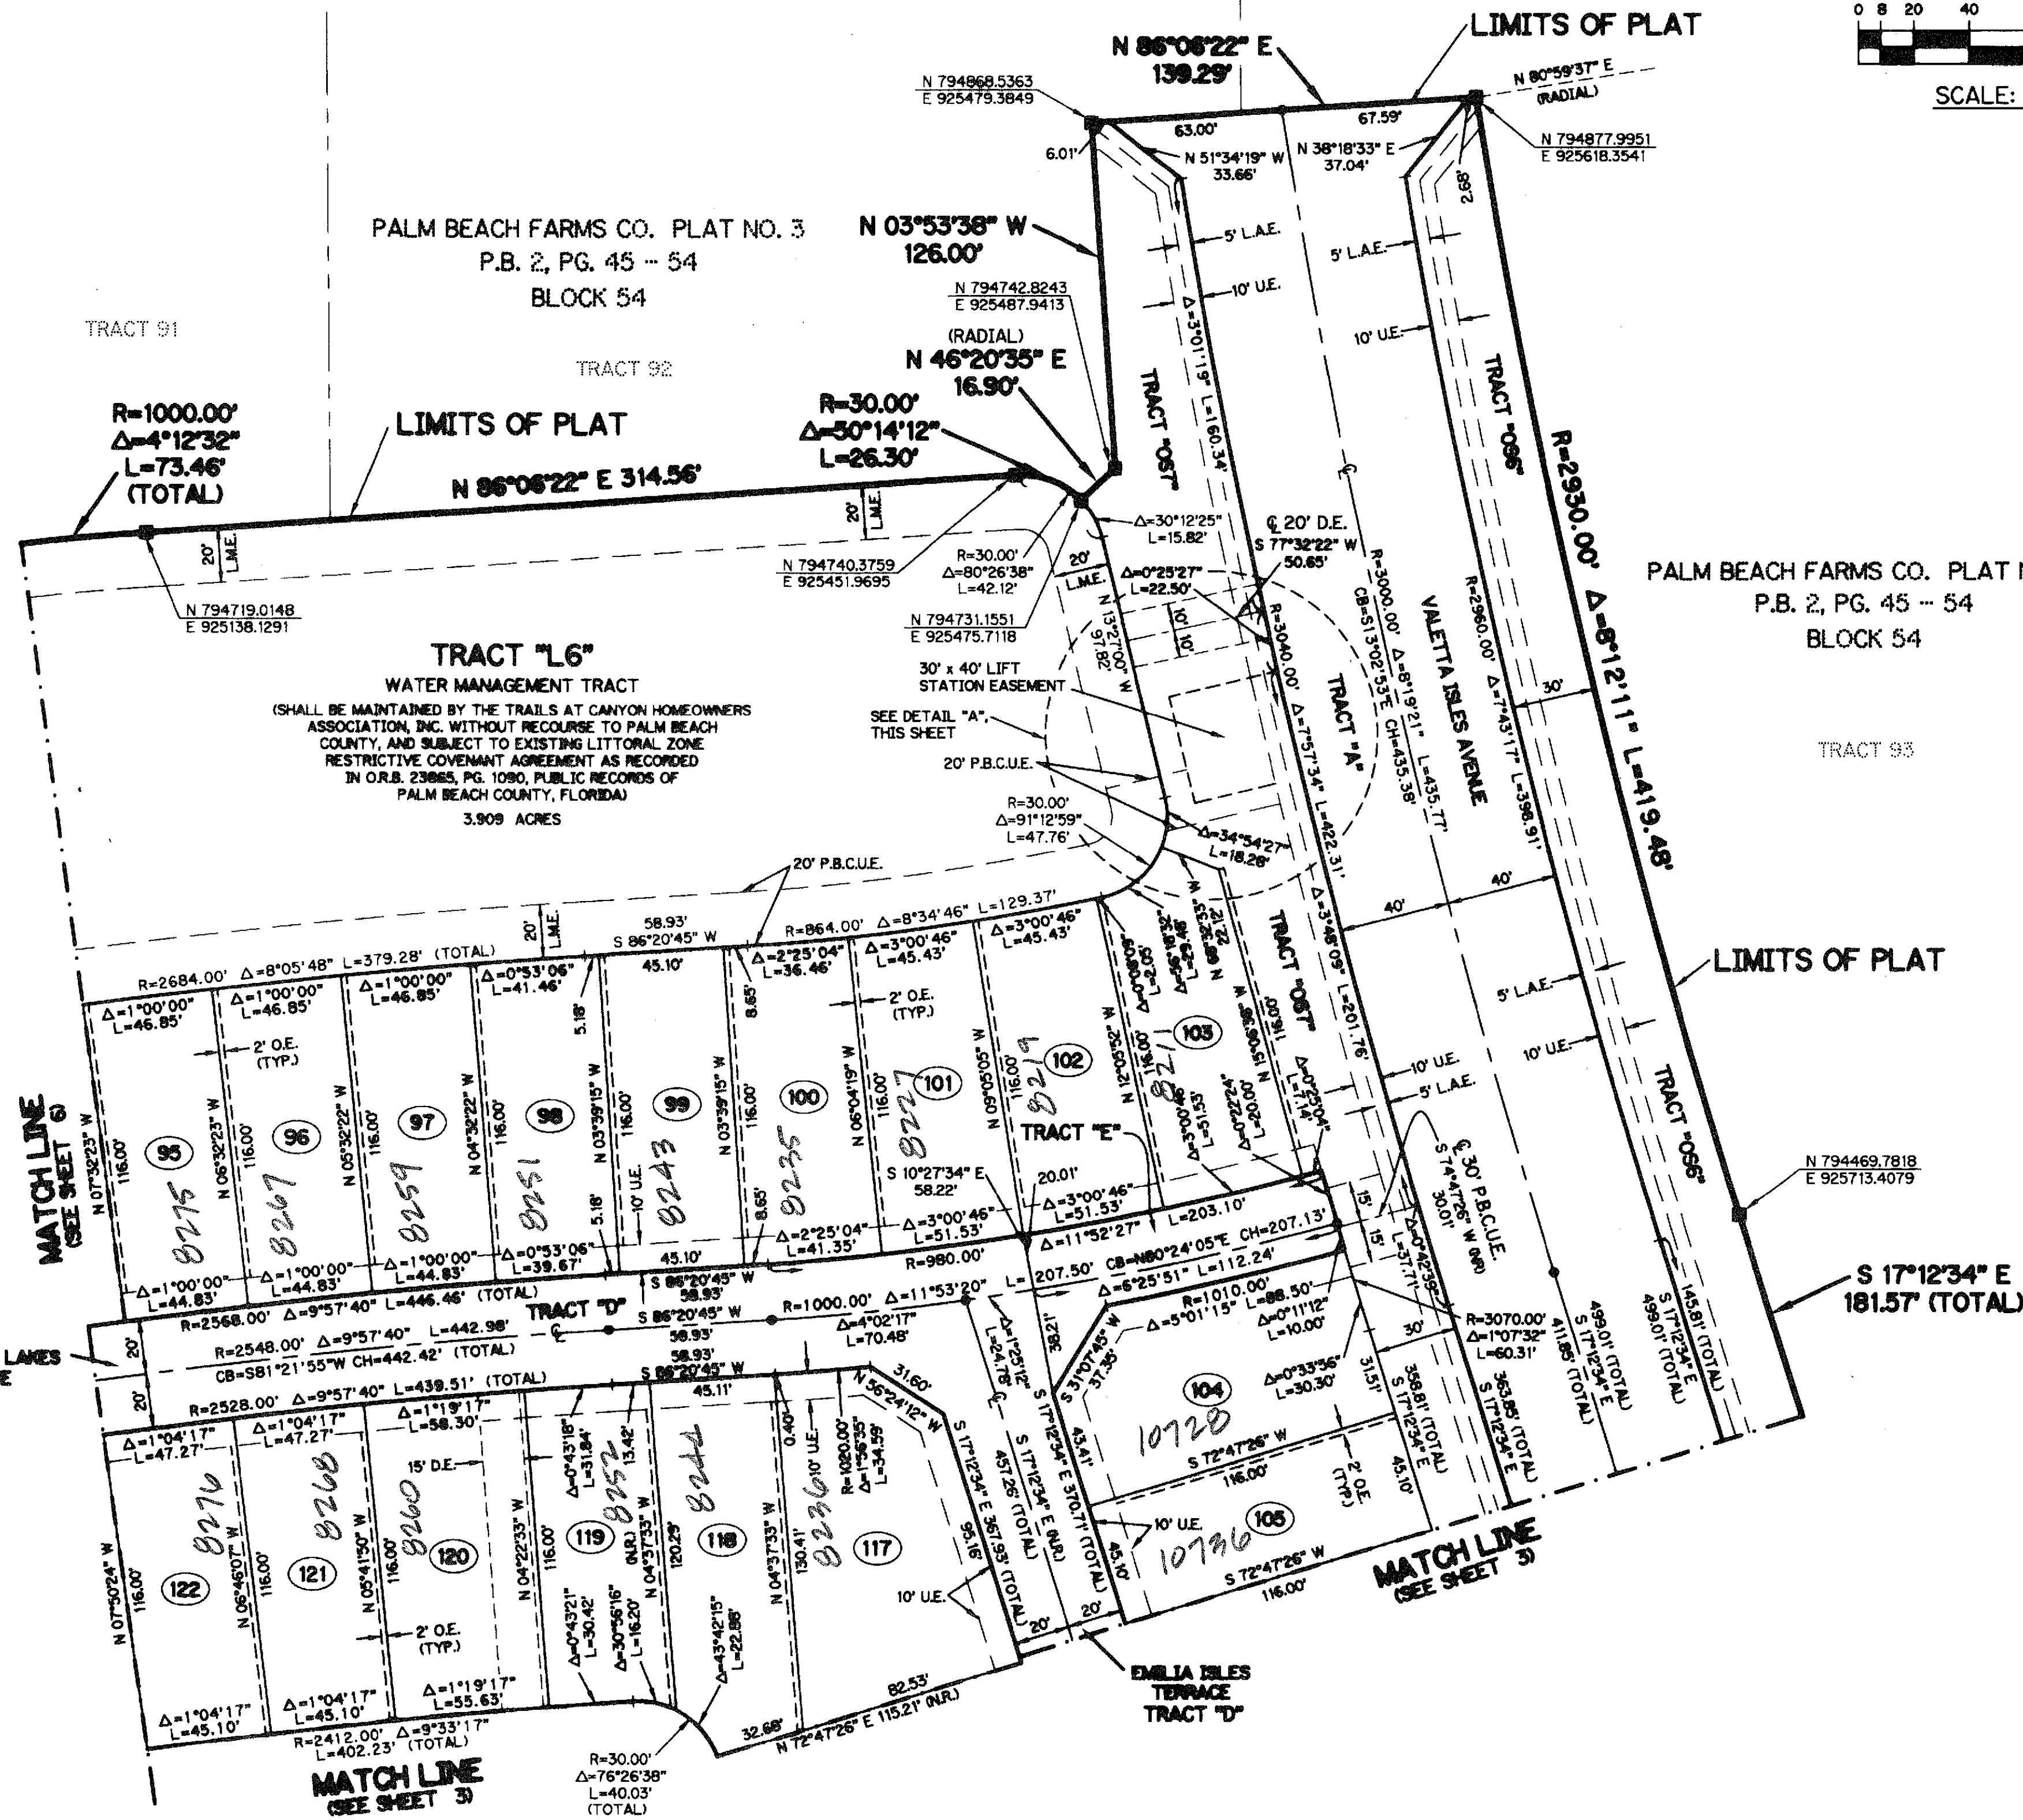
0 8 20 40
SCALE:

LIMITS OF PLAT
N 86°06'22" E
139.29'
N 794868.5363
E 925479.3849
N 80°59'37" E
(RADIAL)
N 794877.9951
E 925618.3541
63.00'
67.59'
6.01'
N 51°34'19" W
33.66'
N 38°18'33" E
37.04'
2.98'

PALM BEACH FARMS CO. PLAT NO. 3
P.B. 2, PG. 45 – 54
BLOCK 54

N 03°53'38" W
126.00'
5' L.A.E.
5' L.A.E.
10' U.E.
10' U.E.
N 794742.8243
E 925487.9413
(RADIAL)
N 46°20'35" E
16.90'

TRACT 91
TRACT 92

R=1000.00'
Δ=4°12'32"
L=73.46'
(TOTAL)
LIMITS OF PLAT
R=30.00'
Δ=50°14'12"
L=26.30'
N 86°06'22" E 314.56'
20' L.M.E.
20' L.M.E.
Δ=3°01'19" L=160.34'
TRACT "OST"
TRACT "OS6"
R=2930.00' Δ=8°12'11" L=419.48'
N 794740.3759
E 925451.9695
Δ=30°12'25"
L=15.82'
℄ 20' D.E.
S 77°32'22" W
50.65'
N 794719.0148
E 925138.1291
R=30.00'
Δ=80°26'38"
L=42.12'
20' L.M.E.
Δ=0°25'27"
L=22.50'
R=3000.00' CB=S13°02'53"E CH=435.38'
Δ=8°19'21" L=435.77'
R=2960.00' Δ=7°43'17" L=398.91'
N 794731.1551
E 925475.7118
N 13°27'00" W 97.82'
10' 10'
R=3040.00' Δ=7°57'34" L=422.31'
VALETTA ISLES AVENUE
PALM BEACH FARMS CO. PLAT N
P.B. 2, PG. 45 – 54
BLOCK 54

TRACT "L6"
WATER MANAGEMENT TRACT
(SHALL BE MAINTAINED BY THE TRAILS AT CANYON HOMEOWNERS ASSOCIATION, INC. WITHOUT RECOURSE TO PALM BEACH COUNTY, AND SUBJECT TO EXISTING LITTORAL ZONE RESTRICTIVE COVENANT AGREEMENT AS RECORDED IN O.R.B. 23865, PG. 1090, PUBLIC RECORDS OF PALM BEACH COUNTY, FLORIDA)
3.909 ACRES

30' x 40' LIFT STATION EASEMENT
SEE DETAIL "A", THIS SHEET
20' P.B.C.U.E.
TRACT "A"
30'
TRACT 93
R=30.00'
Δ=91°12'59"
L=47.76'
Δ=34°54'27"
L=18.28'
20' P.B.C.U.E.
40'
40'
20' L.M.E.
58.93'
S 86°20'45" W
R=864.00' Δ=8°34'46" L=129.37'
R=2684.00' Δ=8°05'48" L=379.28' (TOTAL)
45.10'
Δ=2°25'04" L=36.46'
Δ=3°00'46" L=45.43'
Δ=3°00'46" L=45.43'
LIMITS OF PLAT
Δ=1°00'00" L=46.85'
Δ=1°00'00" L=46.85'
Δ=1°00'00" L=46.85'
Δ=0°53'06" L=41.46'
2' O.E. (TYP.)
5' L.A.E.
10' U.E.
2' O.E. (TYP.)
5.18'
8.65'
TRACT "OST"
Δ=3°48'09" L=201.76'
10' U.E.
5' L.A.E.
MATCH LINE (SEE SHEET 6)
95 96 97 98 99 100 101 102 103
8275 8267 8259 8251 8243 8235 8227 8219 8211
N 07°32'23" W
N 06°32'23" W
N 05°32'22" W
N 04°32'22" W
N 03°39'15" W
N 03°39'15" W
N 06°04'19" W
N 09°05'05" W
N 12°05'52" W
N 15°06'36" W
116.00'
TRACT "E"
S 10°27'34" E 58.22'
20.01'
Δ=3°00'46" L=51.53'
L=203.10'
℄ 30' P.B.C.U.E.
S 74°47'26" W (NR) 30.01'
TRACT "OS6"
N 794469.7818
E 925713.4079
10' U.E.
Δ=1°00'00" L=44.83'
Δ=1°00'00" L=44.83'
Δ=1°00'00" L=44.83'
Δ=0°53'06" L=39.67'
Δ=2°25'04" L=41.35'
Δ=3°00'46" L=51.53'
45.10'
R=980.00'
Δ=11°52'27"
CB=N80°24'05"E CH=207.13'
L=207.50'
Δ=6°25'51" L=112.24'
S 17°12'34" E
181.57' (TOTAL)
R=2568.00' Δ=9°57'40" L=446.46' (TOTAL)
TRACT "D"
S 86°20'45" W
S 86°20'45" W
R=1000.00' Δ=11°53'20"
R=1010.00' L=88.50'
Δ=5°01'15"
Δ=0°11'12" L=10.00'
R=3070.00' Δ=1°07'32" L=60.31'
LAKES
R=2548.00' Δ=9°57'40" L=442.98'
CB=S81°21'55"W CH=442.42' (TOTAL)
58.93'
Δ=4°02'17" L=70.48'
S 31°07'45" W 37.35'
Δ=0°33'56" L=30.30'
R=2528.00' Δ=9°57'40" L=439.51' (TOTAL)
S 86°20'45" W 45.11'
31.60'
N 56°24'12" W
Δ=1°04'17" L=47.27'
Δ=1°04'17" L=47.27'
Δ=1°19'17" L=58.30'
15' D.E.
Δ=0°43'18" L=31.84'
13.42'
0.40'
10' U.E.
R=1020.00' Δ=1°56'35" L=34.59'
104
10728
S 72°47'26" W 116.00'
2' O.E. (TYP.)
105
10736
S 72°47'26" W 116.00'
MATCH LINE (SEE SHEET 3)
122 121 120 119 118 117
8276 8268 8260 8252 8244 8236
N 07°50'24" W
N 06°46'07" W
N 05°41'50" W
N 04°22'33" W
N 04°37'33" W
N 04°37'33" W
116.00'
120.29'
130.41'
Δ=0°43'21" L=30.42'
Δ=30°56'16" L=16.20'
Δ=43°42'15" L=22.88'
10' U.E.
2' O.E. (TYP.)
S 17°12'34" E 367.93' (TOTAL)
457.26' (TOTAL)
S 17°12'34" E 370.71' (TOTAL)
S 17°12'34" E (N.R.)
Δ=1°25'12" L=24.78'
38.21'
43.41'
31.51'
358.81' (TOTAL)
363.85' (TOTAL)
411.85' (TOTAL)
499.01' (TOTAL)
145.81' (TOTAL)
45.10'
95.16'
20'
20'
Δ=1°04'17" L=45.10'
Δ=1°04'17" L=45.10'
Δ=1°19'17" L=55.63'
R=2412.00' Δ=9°33'17" L=402.23' (TOTAL)
82.53'
32.68'
N 72°47'26" E 115.21' (N.R.)
EMILIA ISLES TERRACE TRACT "D"
MATCH LINE (SEE SHEET 3)
R=30.00'
Δ=76°26'38"
L=40.03'
(TOTAL)